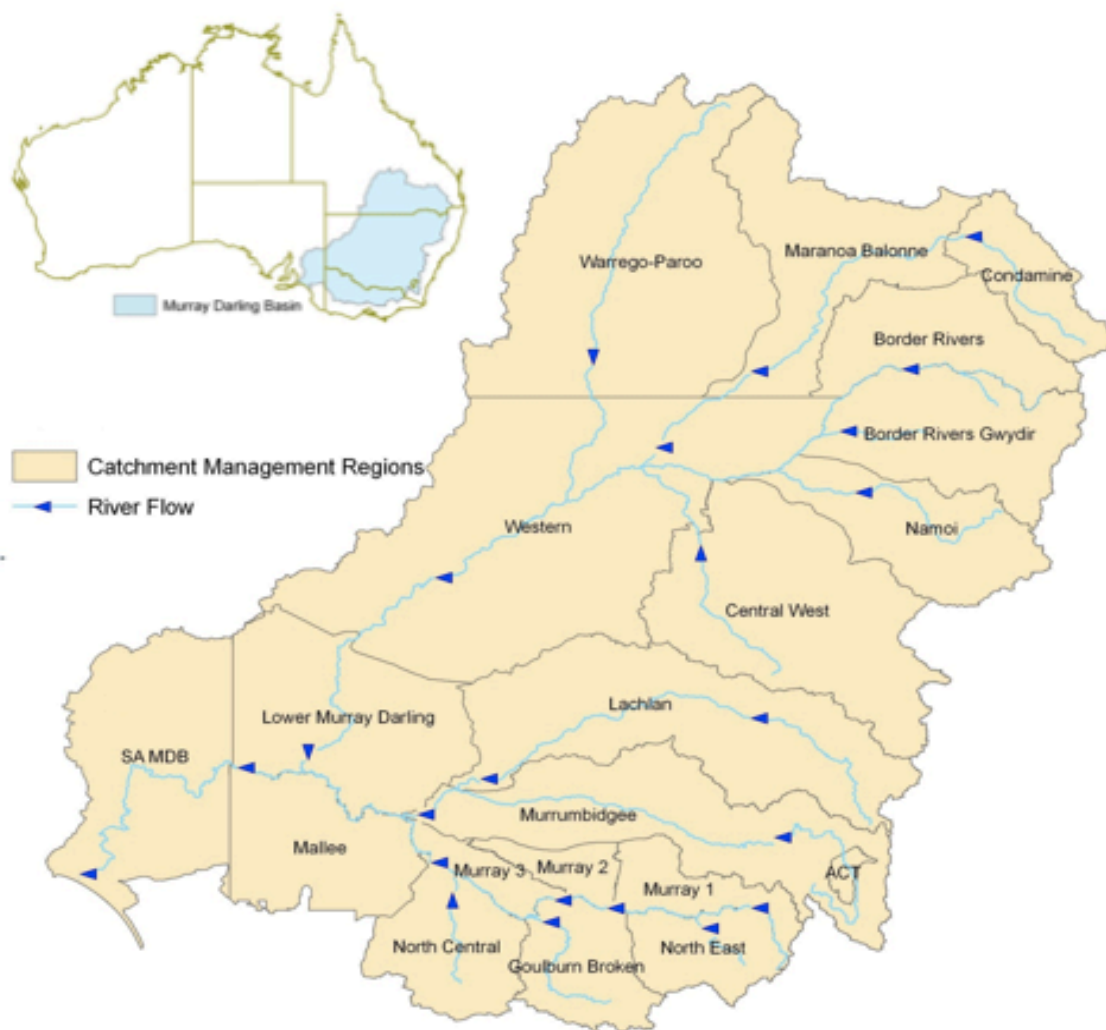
Murray Darling Basin

Catchment Management Regions
River Flow

Warrego-Paroo
Maranoa Balonne
Condamine
Border Rivers
Border Rivers Gwydir
Namoi
Western
Central West
Lachlan
Lower Murray Darling
SA MDB
Murrumbidgee
Mallee
Murray 3
Murray 2
Murray 1
ACT
North Central
Goulburn Broken
North East